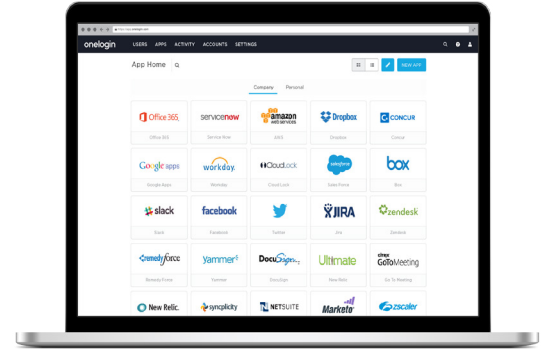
onelogin USERS APPS ACTIVITY ACCOUNTS SETTINGS

App Home

NEW APP

Company Personal

Office 365
Office 365

servicenow
Service Now

amazon web services
AWS

Dropbox
Dropbox

CONCUR
Concur

Google apps
Google Apps

workday.
Workday

CloudLock
Cloud Lock

salesforce
Sales Force

box
Box

slack
Slack

facebook
Facebook

Twitter

JIRA
Jira

zendesk
Zendesk

remedyforce
Remedy Force

yammer
Yammer

DocuSign
DocuSign

Ultimate
New Relic

citrix GoToMeeting
Go To Meeting

New Relic.

syncplicity

NETSUITE

Marketo

zscaler